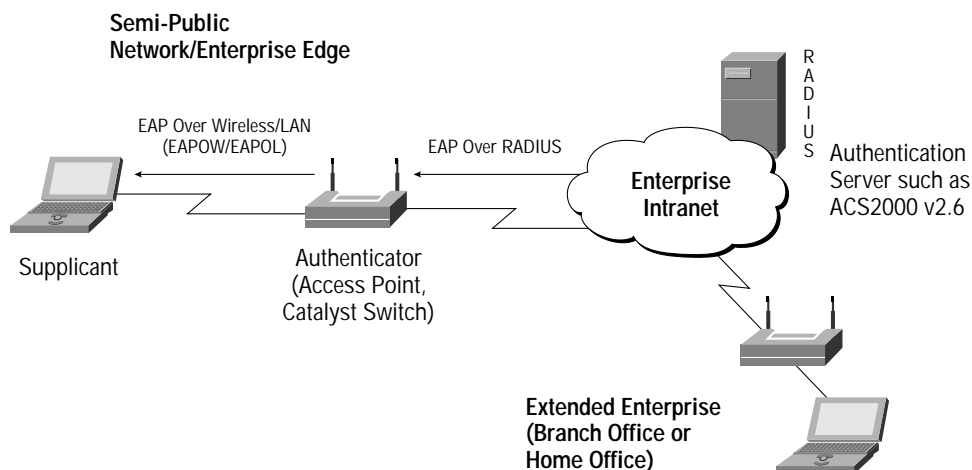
Semi-Public
Network/Enterprise Edge

EAP Over Wireless/LAN
(EAPOW/EAPOL)

EAP Over RADIUS

R
A
D
I
U
S

Authentication
Server such as
ACS2000 v2.6

Enterprise
Intranet

Supplicant

Authenticator
(Access Point,
Catalyst Switch)

Extended Enterprise
(Branch Office or
Home Office)